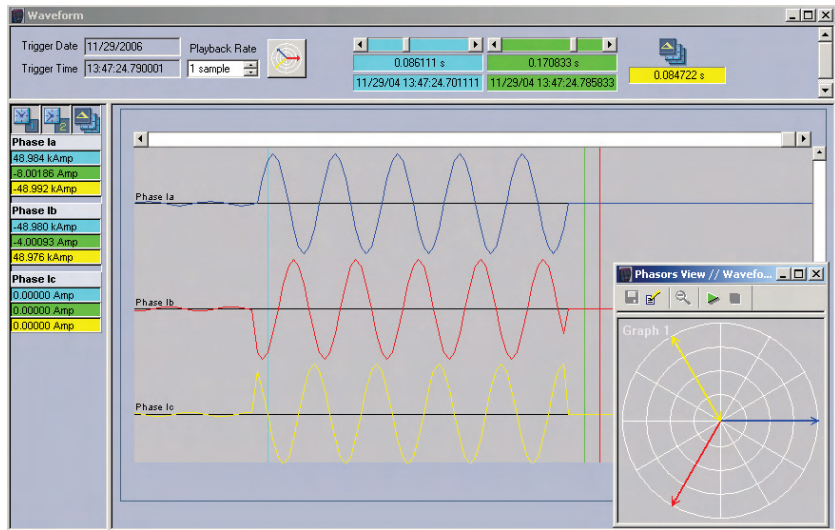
Waveform

Trigger Date 11/29/2006
Trigger Time 13:47:24.790001
Playback Rate
1 sample

0.086111 s
11/29/04 13:47:24.701111
0.170833 s
11/29/04 13:47:24.785833
0.084722 s

Phase Ia
48.984 kAmp
-8.00186 Amp
-48.992 kAmp
Phase Ib
-48.980 kAmp
-4.00093 Amp
48.976 kAmp
Phase Ic
0.00000 Amp
0.00000 Amp
0.00000 Amp

Phase Ia
Phase Ib
Phase Ic

Phasors View // Wavefo...
Graph 1